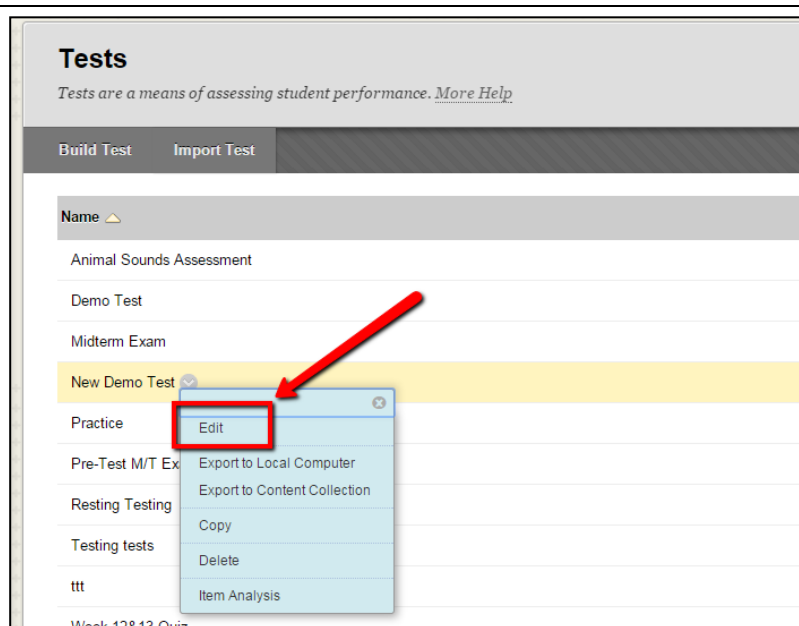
Tests

Tests are a means of assessing student performance. More Help

Build Test Import Test

Name

Animal Sounds Assessment

Demo Test

Midterm Exam

New Demo Test

Practice

Pre-Test M/T Ex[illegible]

Resting Testing

Testing tests

ttt

Week 12&13 Quiz

Edit

Export to Local Computer

Export to Content Collection

Copy

Delete

Item Analysis